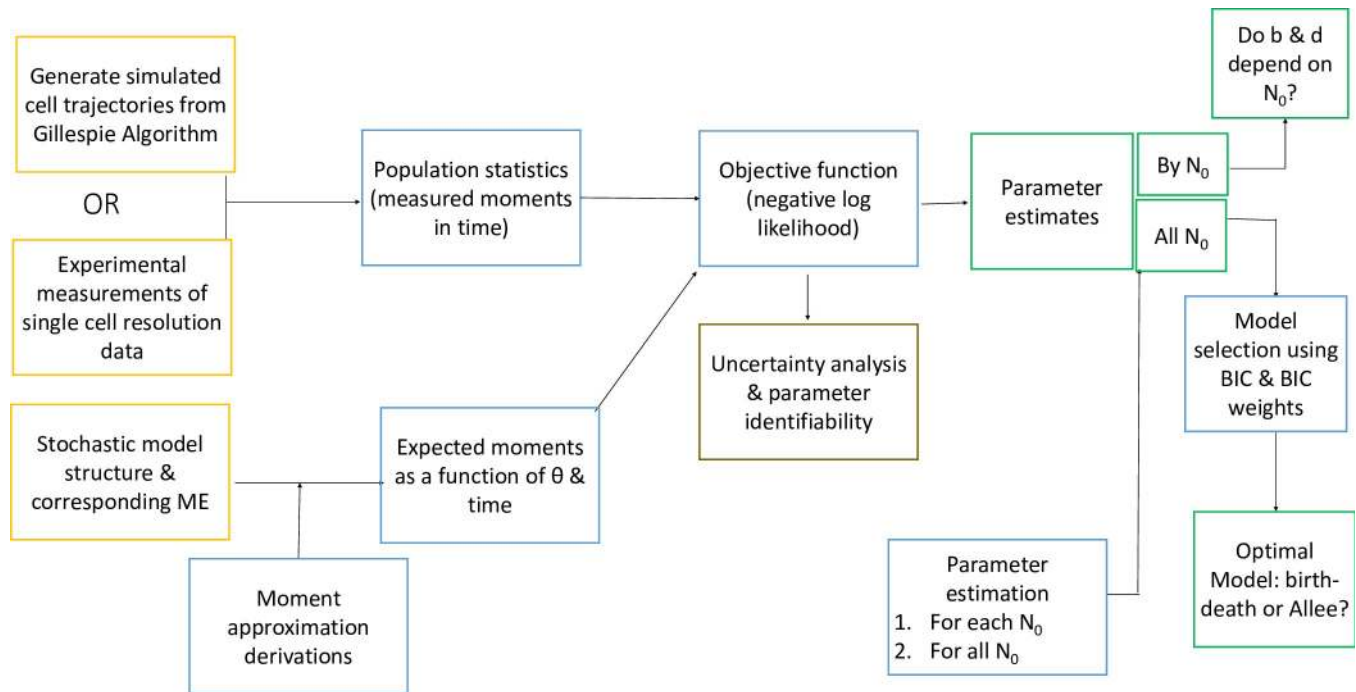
Generate simulated cell trajectories from Gillespie Algorithm

OR

Experimental measurements of single cell resolution data

Population statistics (measured moments in time)

Objective function (negative log likelihood)

Parameter estimates

By $N_0$

All $N_0$

Do b & d depend on $N_0$?

Model selection using BIC & BIC weights

Optimal Model: birth-death or Allee?

Uncertainty analysis & parameter identifiability

Stochastic model structure & corresponding ME

Expected moments as a function of θ & time

Moment approximation derivations

Parameter estimation
1. For each $N_0$
2. For all $N_0$